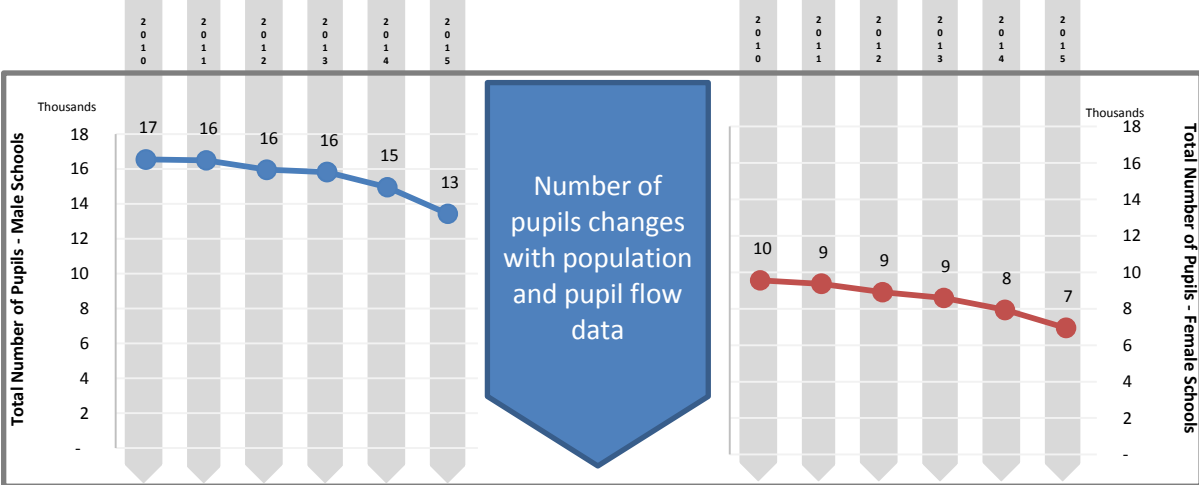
2010 2011 2012 2013 2014 2015

Thousands
Total Number of Pupils - Male Schools
18
16
14
12
10
8
6
4
2
-

17 16 16 16 15 13

Number of pupils changes with population and pupil flow data

2010 2011 2012 2013 2014 2015

Thousands
Total Number of Pupils - Female Schools
18
16
14
12
10
8
6
4
2
-

10 9 9 9 8 7